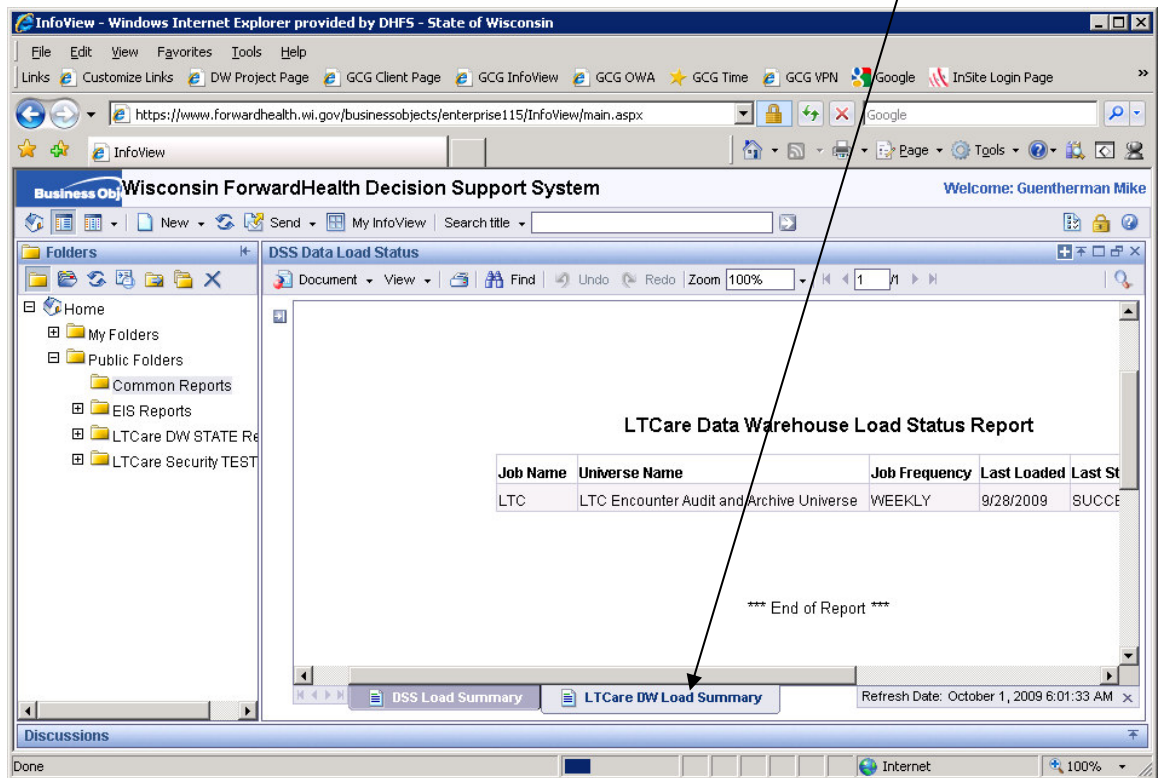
InfoView - Windows Internet Explorer provided by DHFS - State of Wisconsin

File Edit View Favorites Tools Help

Links Customize Links DW Project Page GCG Client Page GCG InfoView GCG OWA GCG Time GCG VPN Google InSite Login Page

https://www.forwardhealth.wi.gov/businessobjects/enterprise115/InfoView/main.aspx

Google

InfoView

Page Tools

Business Obj Wisconsin ForwardHealth Decision Support System

Welcome: Guentherman Mike

New Send My InfoView Search title

Folders

DSS Data Load Status

Document View Find Undo Redo Zoom 100% 1 /1

Home
My Folders
Public Folders
Common Reports
EIS Reports
LTCare DW STATE Re
LTCare Security TEST

LTCare Data Warehouse Load Status Report

| Job Name | Universe Name | Job Frequency | Last Loaded | Last St |
|---|---|---|---|---|
| LTC | LTC Encounter Audit and Archive Universe | WEEKLY | 9/28/2009 | SUCCE |

*** End of Report ***

DSS Load Summary LTCare DW Load Summary

Refresh Date: October 1, 2009 6:01:33 AM

Discussions

Done

Internet

100%